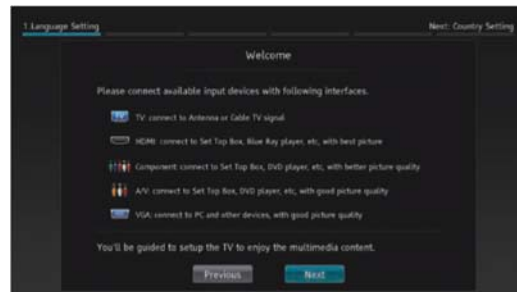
1.Language Setting

Next: Country Setting

Welcome

Please connect available input devices with following interfaces.

TV: connect to Antenna or Cable TV signal

HDMI: connect to Set Top Box, Blue Ray player, etc, with best picture

Component: connect to Set Top Box, DVD player, etc, with better picture quality

A/V: connect to Set Top Box, DVD player, etc, with good picture quality

VGA: connect to PC and other devices, with good picture quality

You'll be guided to setup the TV to enjoy the multimedia content.

Previous

Next